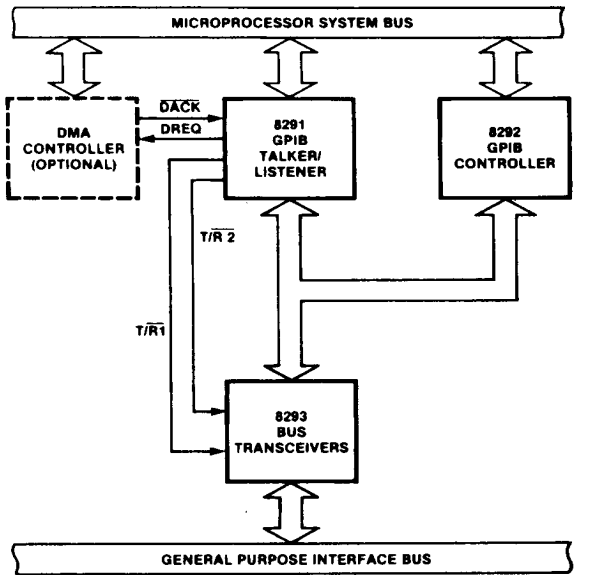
MICROPROCESSOR SYSTEM BUS

DMA CONTROLLER (OPTIONAL)

$\overline{DACK}$

DREQ

8291 GPIB TALKER/ LISTENER

8292 GPIB CONTROLLER

$T/\overline{R}\ 2$

$T/\overline{R}1$

8293 BUS TRANSCEIVERS

GENERAL PURPOSE INTERFACE BUS